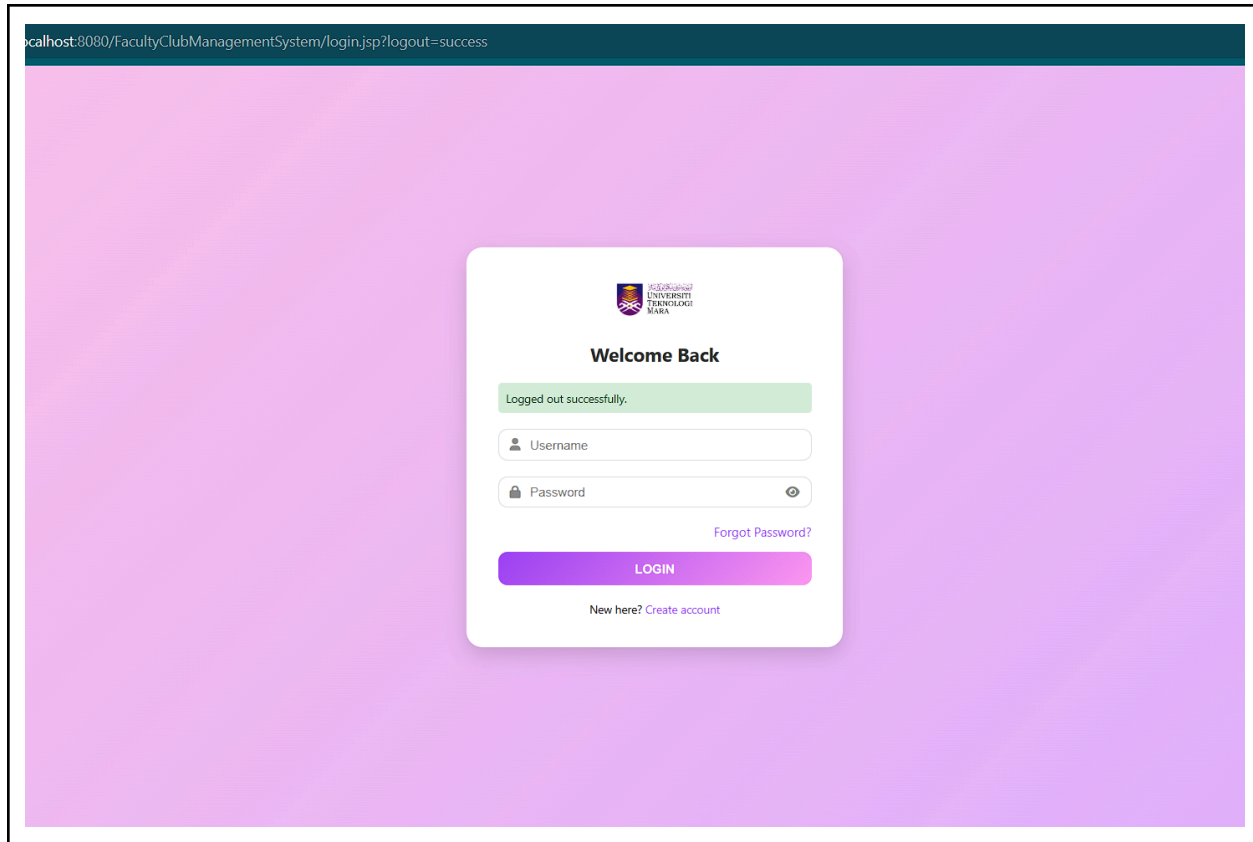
ocalhost:8080/FacultyClubManagementSystem/login.jsp?logout=success

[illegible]
UNIVERSITI
TEKNOLOGI
MARA

Welcome Back

Logged out successfully.

Username

Password

Forgot Password?

LOGIN

New here? Create account